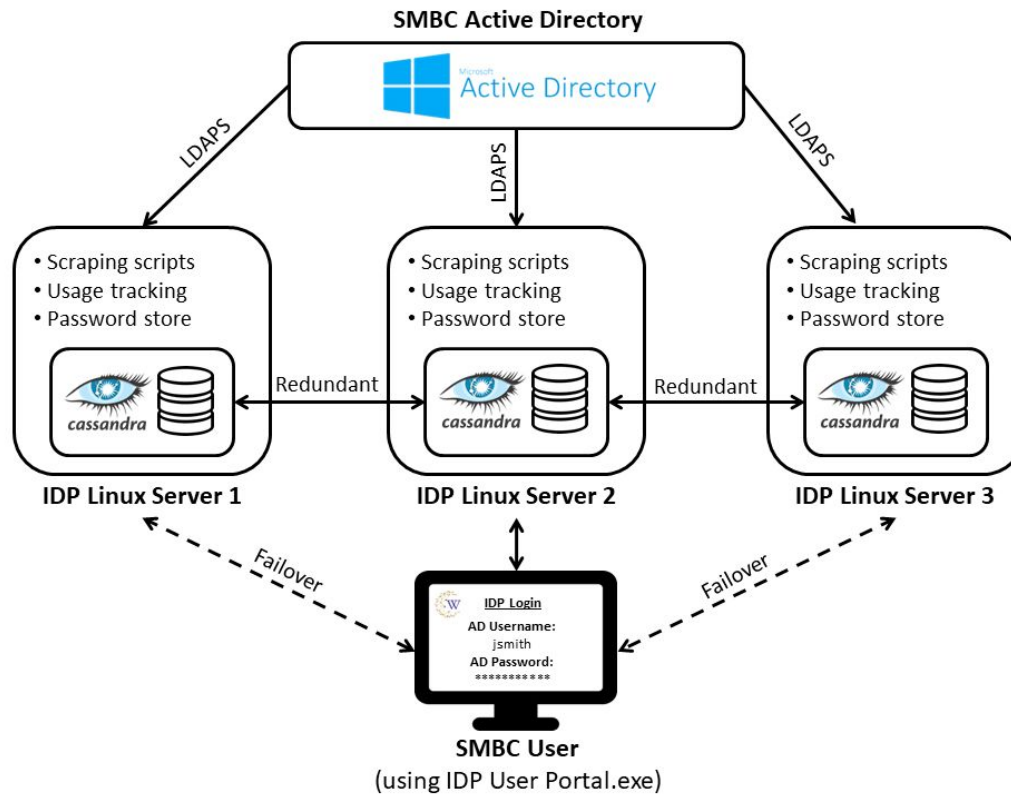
SMBC Active Directory

Microsoft
Active Directory

LDAPS

LDAPS

LDAPS

• Scraping scripts
• Usage tracking
• Password store

cassandra

IDP Linux Server 1

Redundant

• Scraping scripts
• Usage tracking
• Password store

cassandra

IDP Linux Server 2

Redundant

• Scraping scripts
• Usage tracking
• Password store

cassandra

IDP Linux Server 3

Failover

Failover

W

IDP Login

AD Username:
jsmith
AD Password:
***********

SMBC User
(using IDP User Portal.exe)